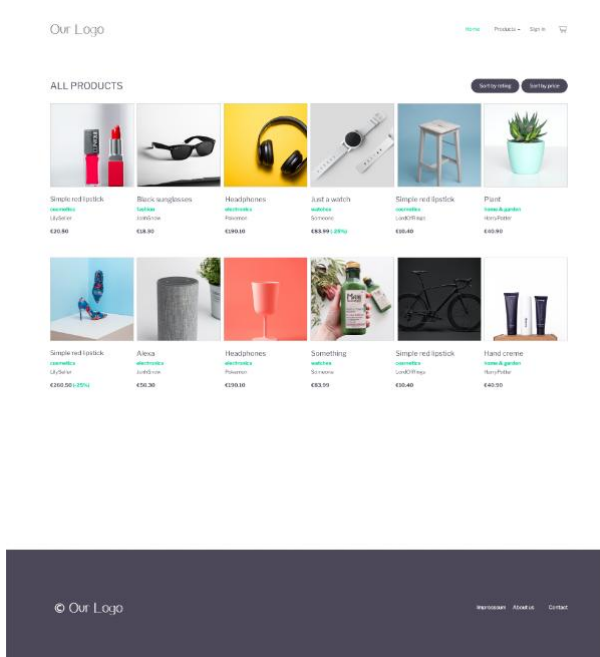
Our Logo

Home Products Sign in

ALL PRODUCTS

Sort by rating Sort by price

Simple red lipstick
cosmetics
LilySeller
€20.90

Black sunglasses
fashion
JonhSnow
€18.90

Headphones
electronics
Pokemon
€190.10

Just a watch
watches
Someone
€83.99 (-20%)

Simple red lipstick
cosmetics
LordOfFrogs
€10.40

Plant
home & garden
HarryPotter
€40.90

Simple red lipstick
cosmetics
LilySeller
€260.50 (-35%)

Alexa
electronics
JonhSnow
€50.30

Headphones
electronics
Pokemon
€230.10

Something
watches
Someone
€83.99

Simple red lipstick
cosmetics
LordOfFrogs
€10.40

Hand creme
home & garden
HarryPotter
€40.50

© Our Logo

Impressum About us Contact